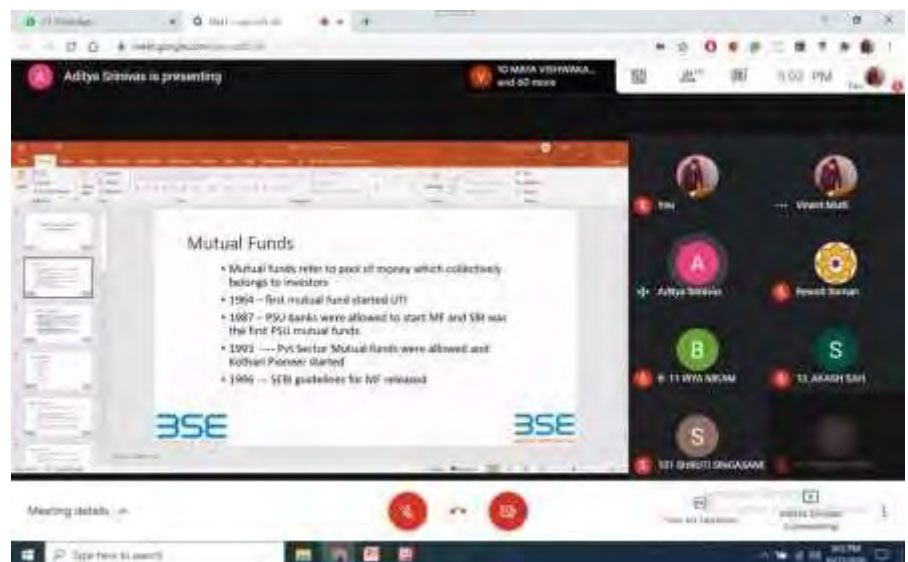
Aditya Srinivas is presenting

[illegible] and 60 more

5:00 PM

Mutual Funds

• Mutual funds refer to pool of money which collectively belongs to investors

• 1964 – first mutual fund started UTI

• 1987 – PSU banks were allowed to start MF and SBI was the first PSU mutual funds

• 1993 ---- Pvt Sector Mutual funds were allowed and Kothari Pioneer started

• 1996 -- SEBI guidelines for MF released

BSE

BSE

Aditya Srinivas

B

S

S

Meeting details

Type here to search